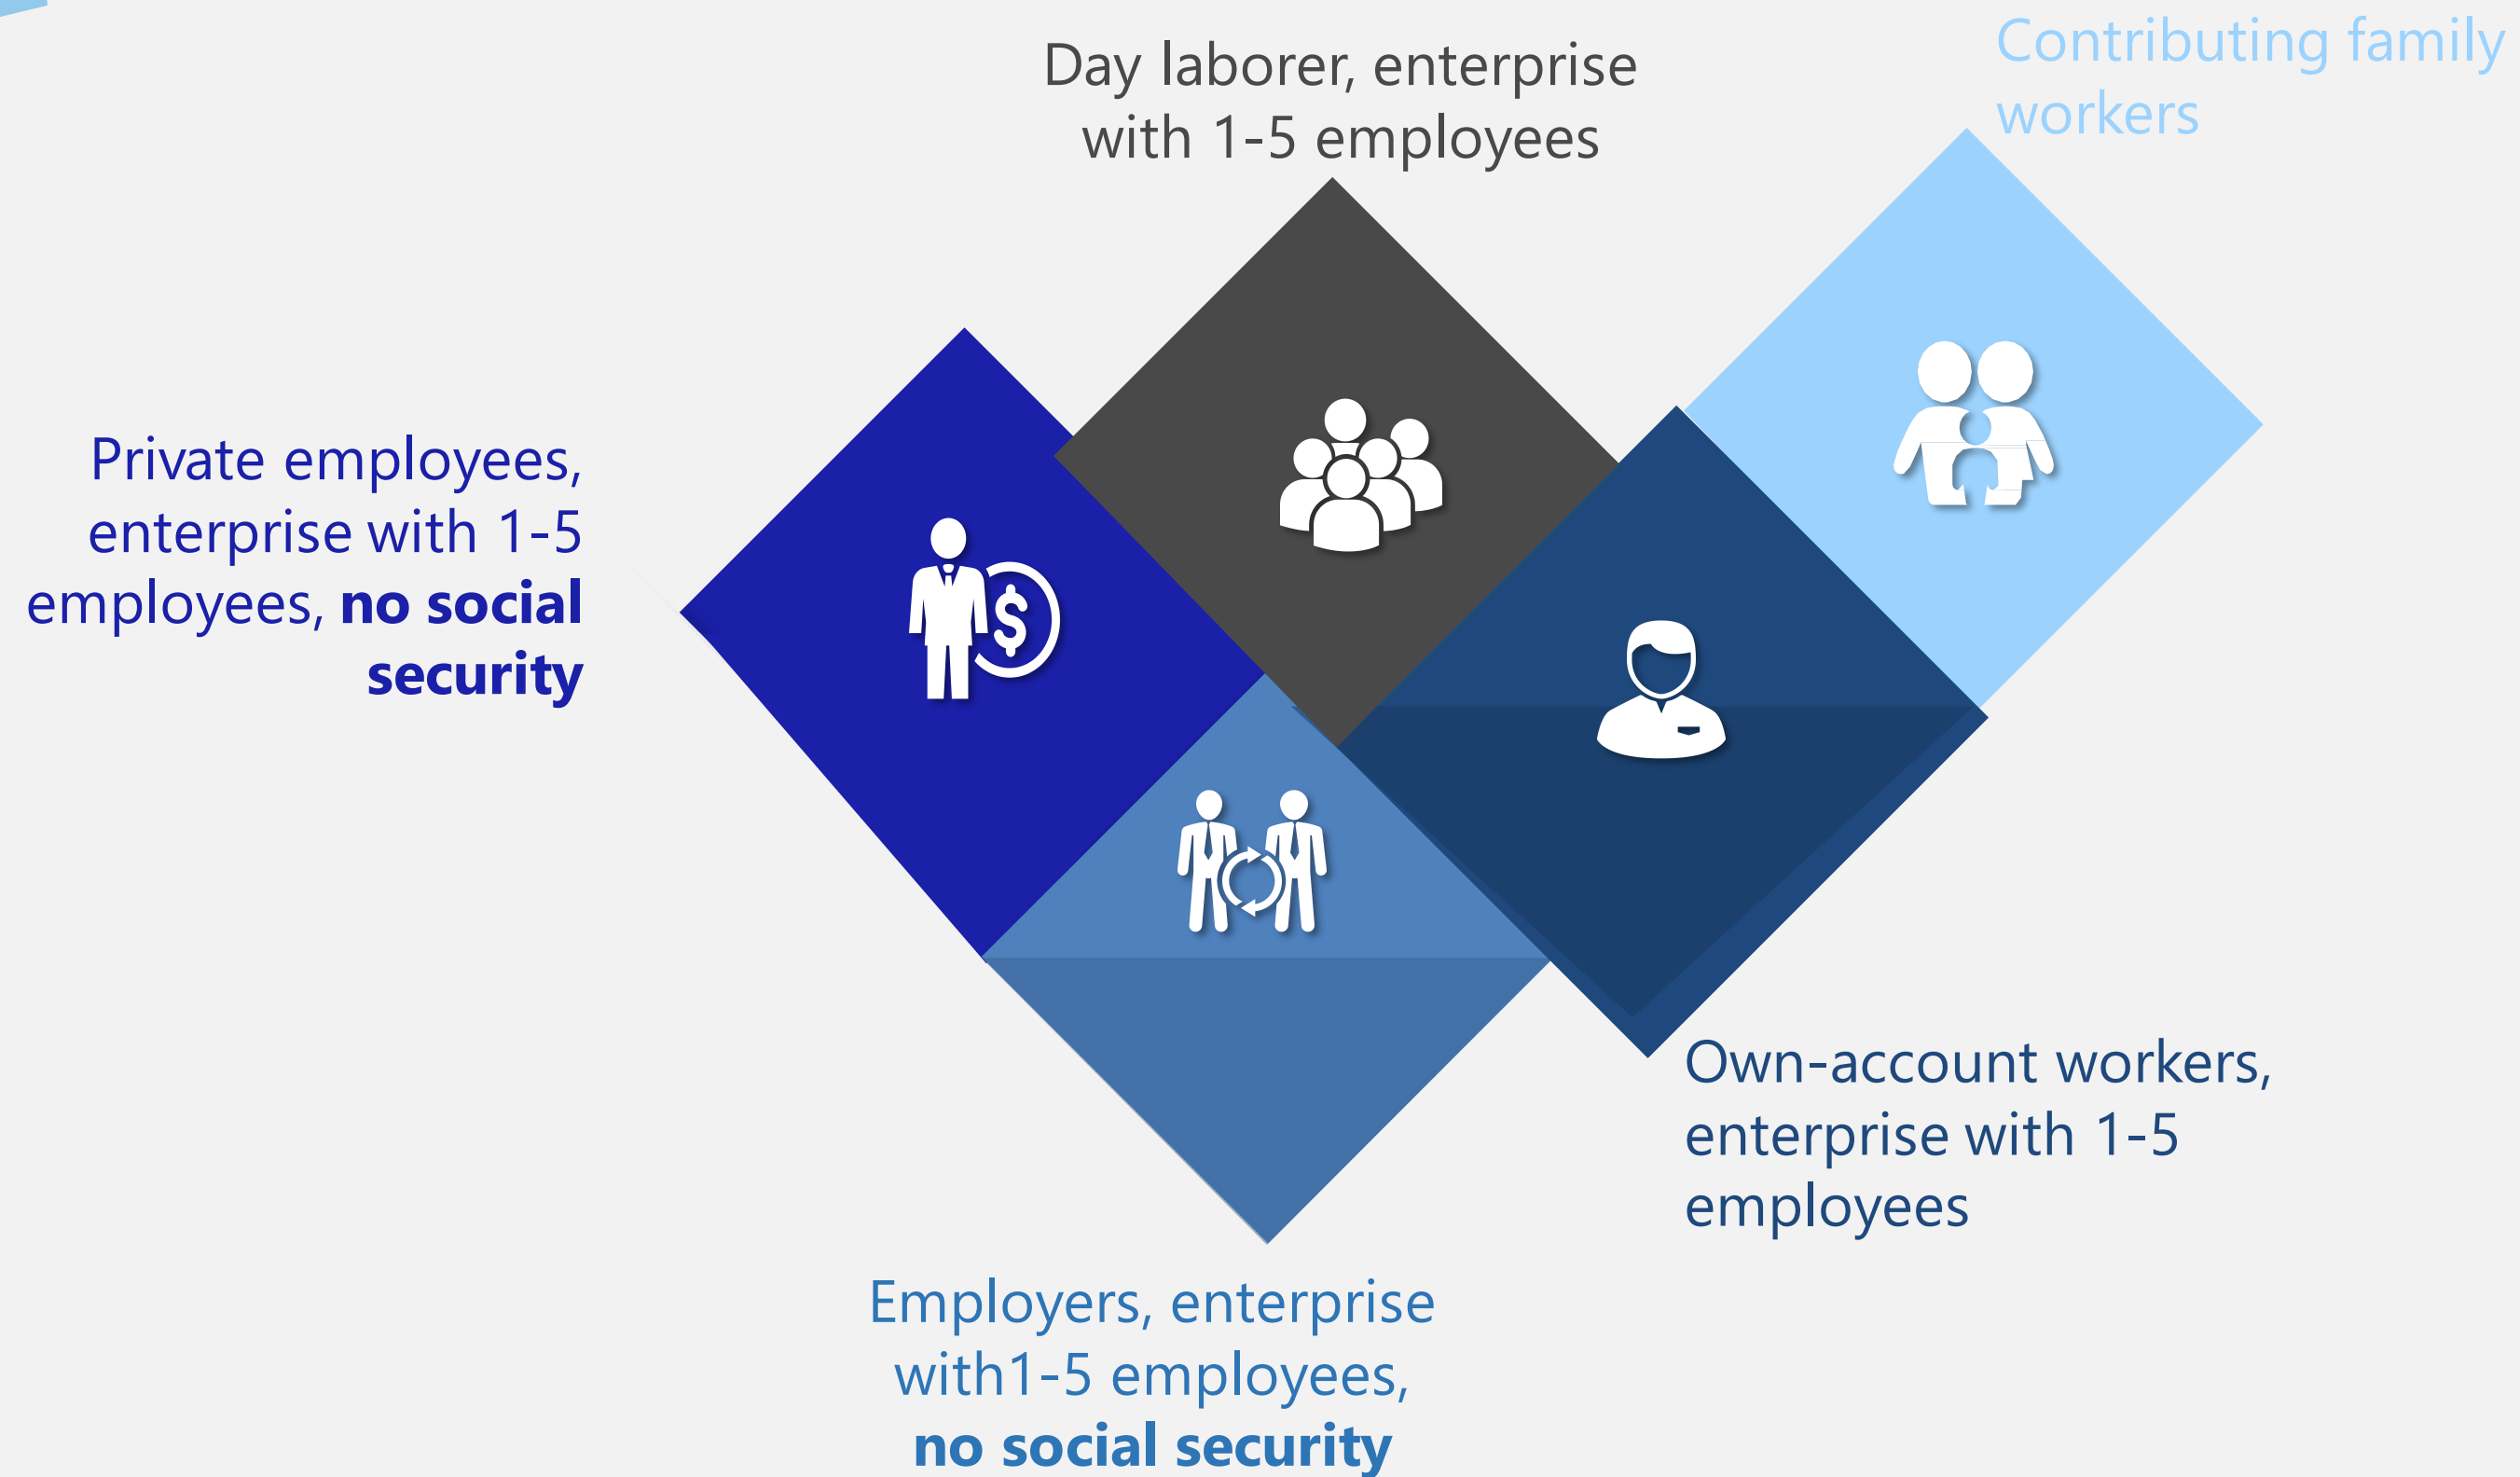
Day laborer, enterprise with 1-5 employees

Contributing family workers

Private employees, enterprise with 1-5 employees, **no social security**

Own-account workers, enterprise with 1-5 employees

Employers, enterprise with1-5 employees, **no social security**